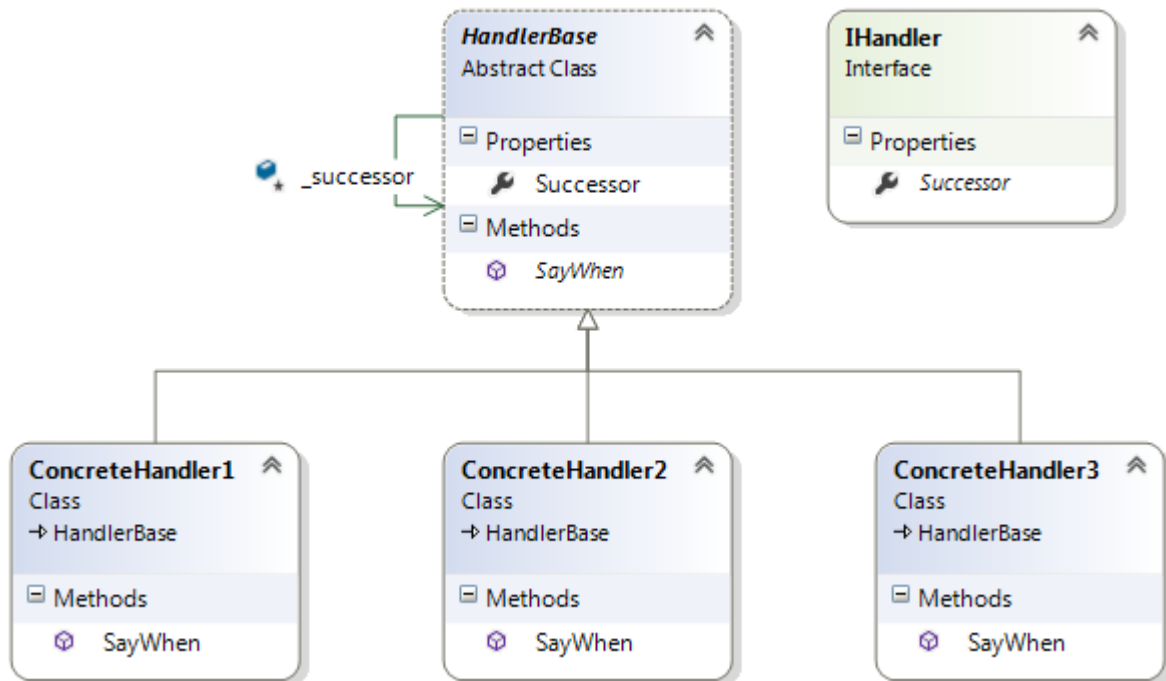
HandlerBase
Abstract Class

Properties
Successor

Methods
SayWhen

_successor

IHandler
Interface

Properties
Successor

ConcreteHandler1
Class
→ HandlerBase

Methods
SayWhen

ConcreteHandler2
Class
→ HandlerBase

Methods
SayWhen

ConcreteHandler3
Class
→ HandlerBase

Methods
SayWhen